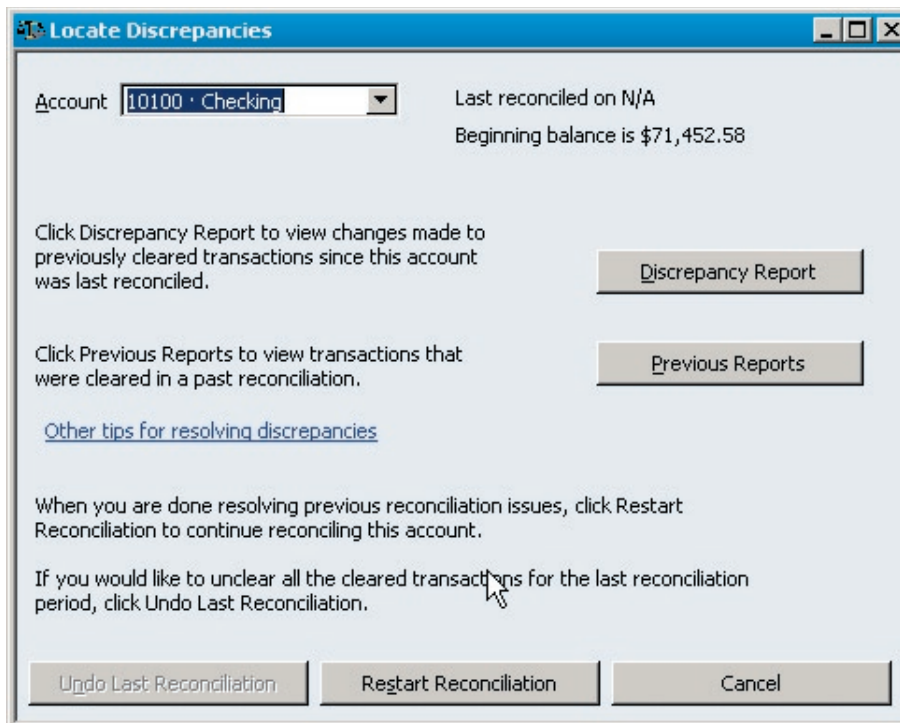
Locate Discrepancies

Account 10100 · Checking

Last reconciled on N/A

Beginning balance is $71,452.58

Click Discrepancy Report to view changes made to previously cleared transactions since this account was last reconciled.

Discrepancy Report

Click Previous Reports to view transactions that were cleared in a past reconciliation.

Previous Reports

Other tips for resolving discrepancies

When you are done resolving previous reconciliation issues, click Restart Reconciliation to continue reconciling this account.

If you would like to unclear all the cleared transactions for the last reconciliation period, click Undo Last Reconciliation.

Undo Last Reconciliation

Restart Reconciliation

Cancel